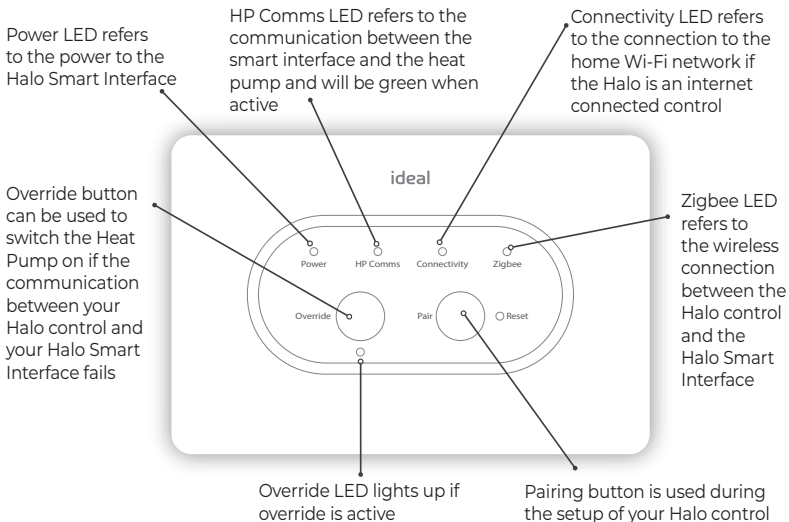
Power LED refers to the power to the Halo Smart Interface

HP Comms LED refers to the communication between the smart interface and the heat pump and will be green when active

Connectivity LED refers to the connection to the home Wi-Fi network if the Halo is an internet connected control

Override button can be used to switch the Heat Pump on if the communication between your Halo control and your Halo Smart Interface fails

ideal

Power

HP Comms

Connectivity

Zigbee

Override

Pair

Reset

Zigbee LED refers to the wireless connection between the Halo control and the Halo Smart Interface

Override LED lights up if override is active

Pairing button is used during the setup of your Halo control